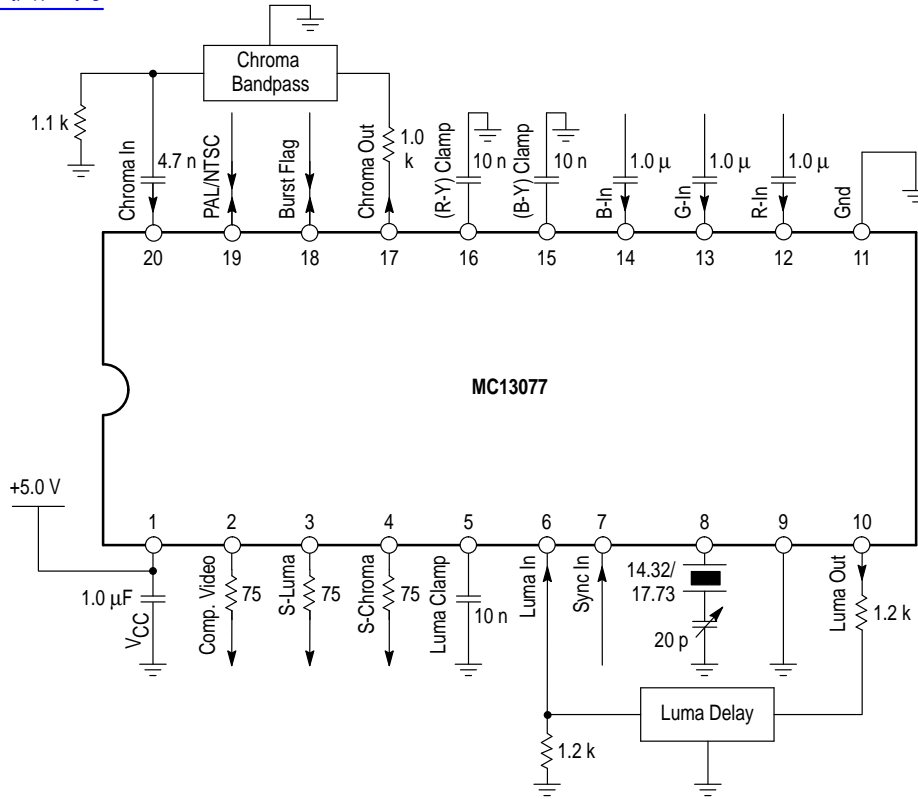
Chroma Bandpass

1.1 k

Chroma In
4.7 n
PAL/NTSC
Burst Flag
Chroma Out
1.0 k
(R-Y) Clamp
10 n
(B-Y) Clamp
10 n
B-In
1.0 μ
G-In
1.0 μ
R-In
1.0 μ
Gnd

20
19
18
17
16
15
14
13
12
11

MC13077

+5.0 V

1
2
3
4
5
6
7
8
9
10

1.0 μF
$V_{CC}$
Comp. Video
75
S-Luma
75
S-Chroma
75
Luma Clamp
10 n
Luma In
Sync In
14.32/ 17.73
20 p
Luma Out
1.2 k

Luma Delay

1.2 k